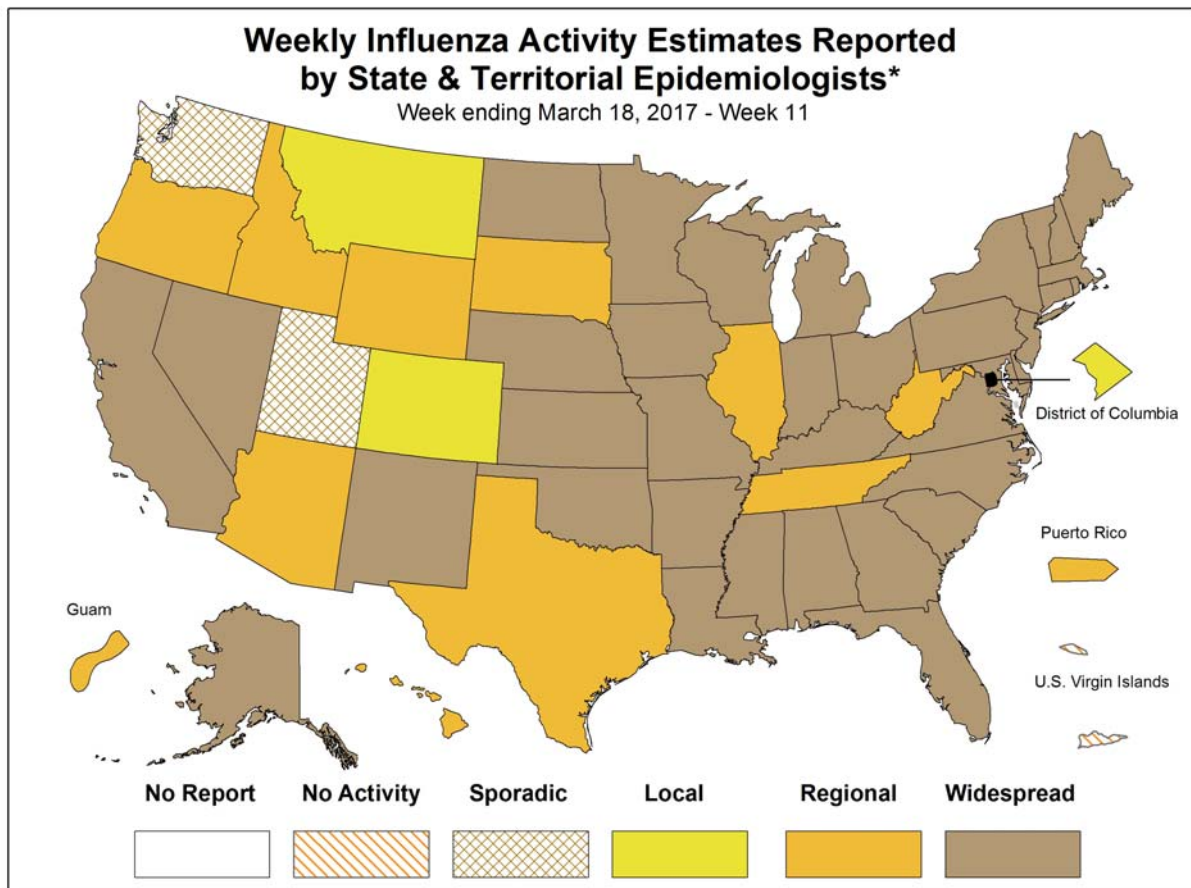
Weekly Influenza Activity Estimates Reported by State & Territorial Epidemiologists*
Week ending March 18, 2017 - Week 11

District of Columbia

Puerto Rico

Guam

U.S. Virgin Islands

No Report
No Activity
Sporadic
Local
Regional
Widespread